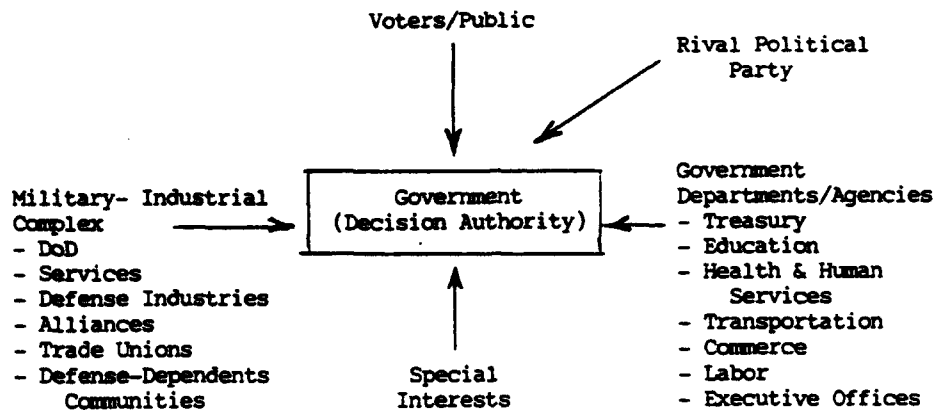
Voters/Public

Rival Political Party

Military- Industrial Complex
- DoD
- Services
- Defense Industries
- Alliances
- Trade Unions
- Defense-Dependents Communities

Government (Decision Authority)

Government Departments/Agencies
- Treasury
- Education
- Health & Human Services
- Transportation
- Commerce
- Labor
- Executive Offices

Special Interests